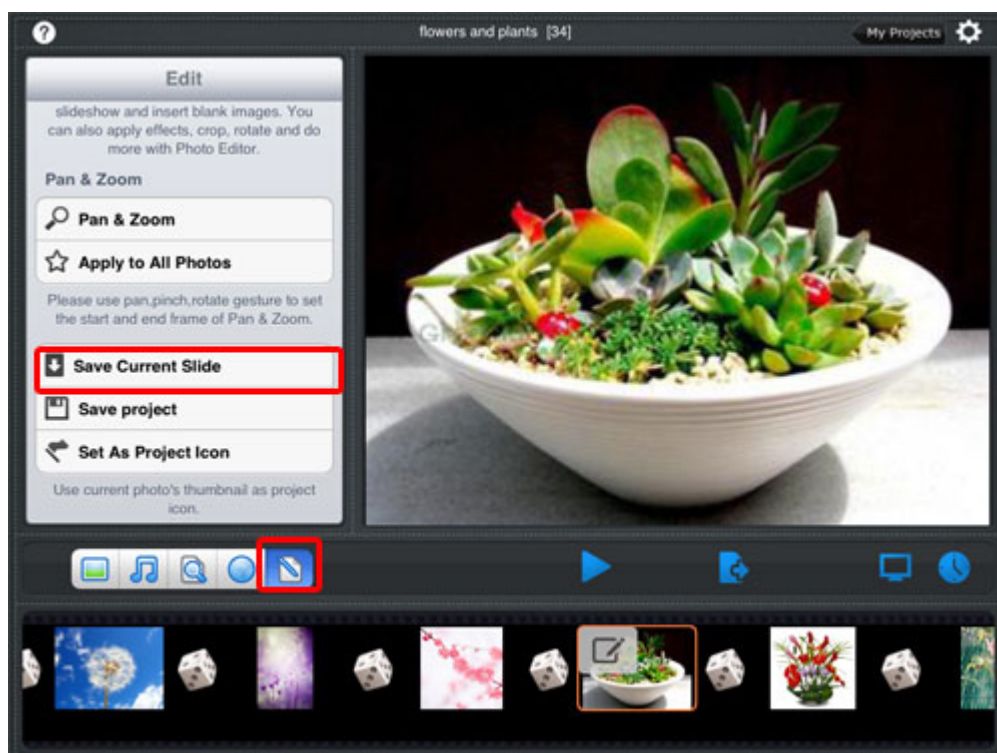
flowers and plants [34]

My Projects

Edit

slideshow and insert blank images. You can also apply effects, crop, rotate and do more with Photo Editor.

Pan & Zoom

Pan & Zoom

Apply to All Photos

Please use pan,pinch,rotate gesture to set the start and end frame of Pan & Zoom.

Save Current Slide

Save project

Set As Project Icon

Use current photo's thumbnail as project icon.